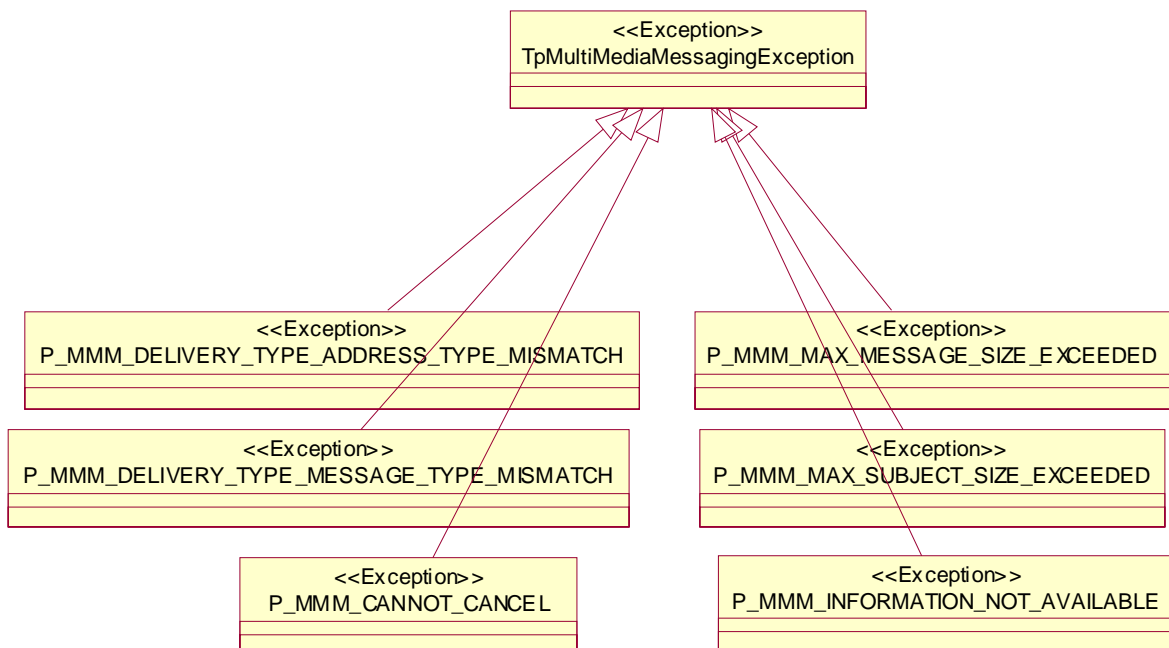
<<Exception>>
TpMultiMediaMessagingException

<<Exception>>
P_MMM_DELIVERY_TYPE_ADDRESS_TYPE_MISMATCH

<<Exception>>
P_MMM_DELIVERY_TYPE_MESSAGE_TYPE_MISMATCH

<<Exception>>
P_MMM_CANNOT_CANCEL

<<Exception>>
P_MMM_MAX_MESSAGE_SIZE_EXCEEDED

<<Exception>>
P_MMM_MAX_SUBJECT_SIZE_EXCEEDED

<<Exception>>
P_MMM_INFORMATION_NOT_AVAILABLE